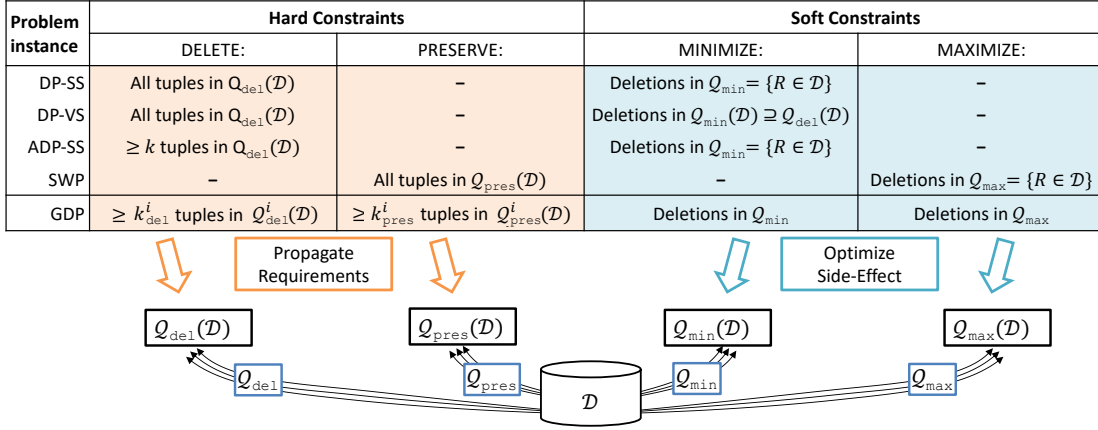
| Problem instance | Hard Constraints: DELETE: | Hard Constraints: PRESERVE: | Soft Constraints: MINIMIZE: | Soft Constraints: MAXIMIZE: |
|---|---|---|---|---|
| DP-SS | All tuples in $Q_{del}(\mathcal{D})$ | – | Deletions in $\mathcal{Q}_{min} = \{R \in \mathcal{D}\}$ | – |
| DP-VS | All tuples in $Q_{del}(\mathcal{D})$ | – | Deletions in $\mathcal{Q}_{min}(\mathcal{D}) \supseteq \mathcal{Q}_{del}(\mathcal{D})$ | – |
| ADP-SS | $\geq k$ tuples in $Q_{del}(\mathcal{D})$ | – | Deletions in $\mathcal{Q}_{min} = \{R \in \mathcal{D}\}$ | – |
| SWP | – | All tuples in $\mathcal{Q}_{pres}(\mathcal{D})$ | – | Deletions in $\mathcal{Q}_{max} = \{R \in \mathcal{D}\}$ |
| GDP | $\geq k^i_{del}$ tuples in $\mathcal{Q}^i_{del}(\mathcal{D})$ | $\geq k^i_{pres}$ tuples in $\mathcal{Q}^i_{pres}(\mathcal{D})$ | Deletions in $\mathcal{Q}_{min}$ | Deletions in $\mathcal{Q}_{max}$ |

Propagate Requirements

Optimize Side-Effect

$\mathcal{Q}_{del}(\mathcal{D})$ $\mathcal{Q}_{pres}(\mathcal{D})$ $\mathcal{Q}_{min}(\mathcal{D})$ $\mathcal{Q}_{max}(\mathcal{D})$

$\mathcal{Q}_{del}$ $\mathcal{Q}_{pres}$ $\mathcal{D}$ $\mathcal{Q}_{min}$ $\mathcal{Q}_{max}$